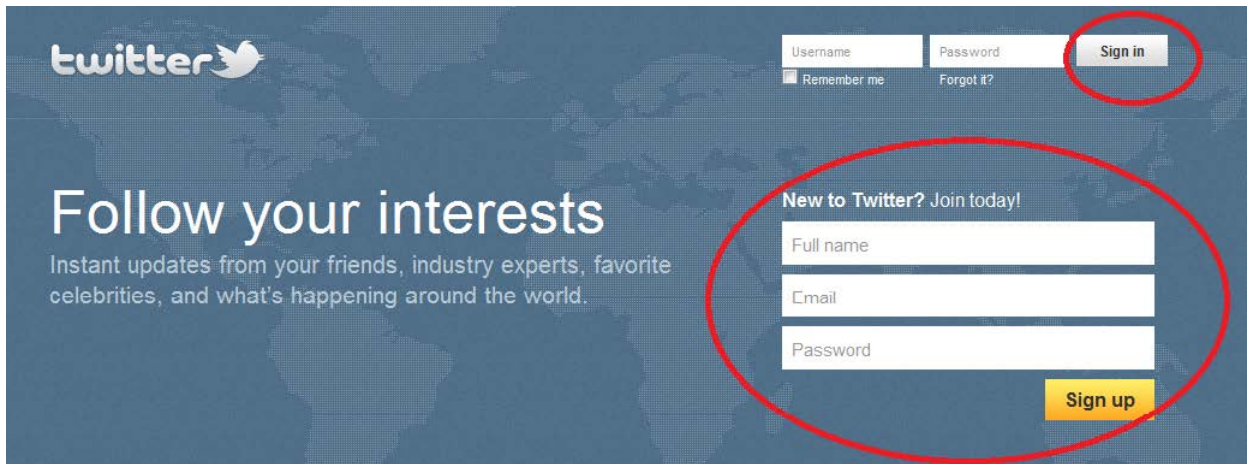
twitter

Username
Password
Sign in
Remember me
Forgot it?

Follow your interests

Instant updates from your friends, industry experts, favorite celebrities, and what's happening around the world.

New to Twitter? Join today!
Full name
Email
Password
Sign up